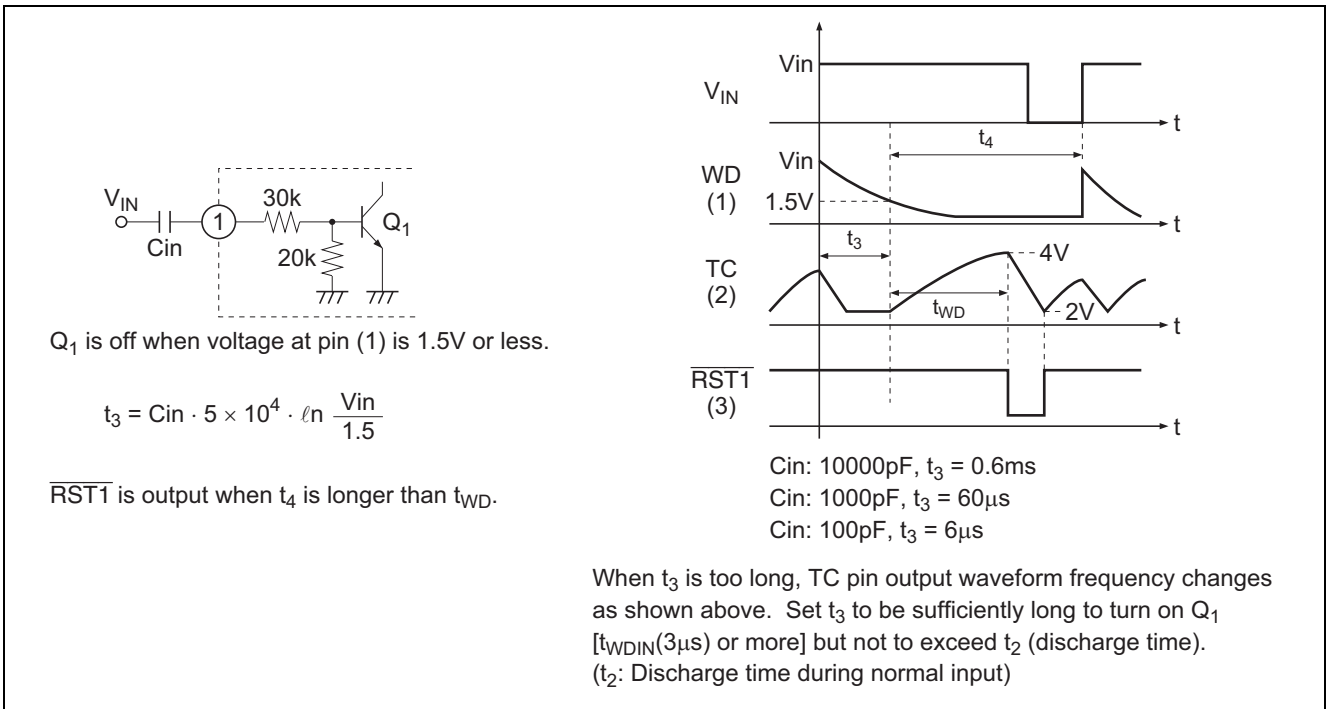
$V_{IN}$

Cin

1

30k

20k

$Q_1$

$Q_1$ is off when voltage at pin (1) is 1.5V or less.

$t_3 = Cin \cdot 5 \times 10^4 \cdot \ell n \frac{Vin}{1.5}$

$\overline{RST1}$ is output when $t_4$ is longer than $t_{WD}$.

Vin

$V_{IN}$

t

$t_4$

Vin

WD

(1)

1.5V

t

$t_3$

TC

(2)

4V

$t_{WD}$

2V

t

$\overline{RST1}$

(3)

t

Cin: 10000pF, $t_3$ = 0.6ms
Cin: 1000pF, $t_3$ = 60μs
Cin: 100pF, $t_3$ = 6μs

When $t_3$ is too long, TC pin output waveform frequency changes as shown above. Set $t_3$ to be sufficiently long to turn on $Q_1$ [$t_{WDIN}$(3μs) or more] but not to exceed $t_2$ (discharge time).
($t_2$: Discharge time during normal input)